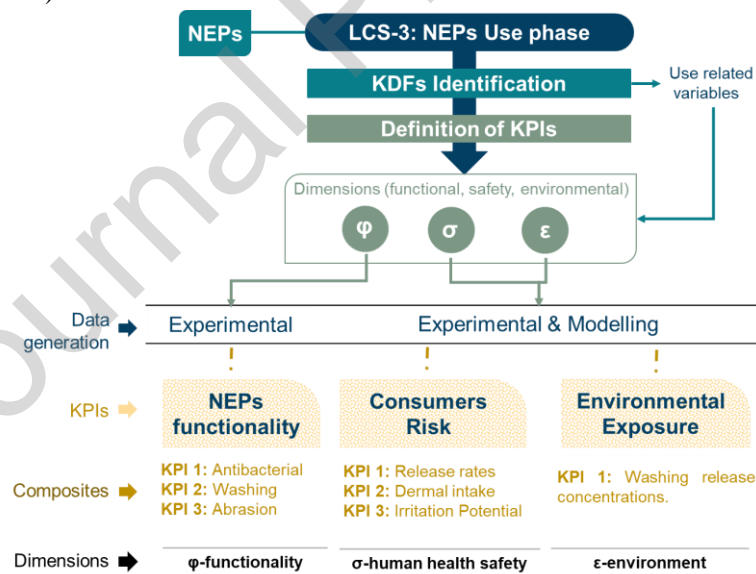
NEPs

LCS-3: NEPs Use phase

KDFs Identification

Use related variables

Definition of KPIs

Dimensions (functional, safety, environmental)

φ σ ε

Data generation

Experimental

Experimental & Modelling

KPIs

NEPs functionality

Consumers Risk

Environmental Exposure

Composites

KPI 1: Antibacterial
KPI 2: Washing
KPI 3: Abrasion

KPI 1: Release rates
KPI 2: Dermal intake
KPI 3: Irritation Potential

KPI 1: Washing release concentrations.

Dimensions

φ-functionality

σ-human health safety

ε-environment